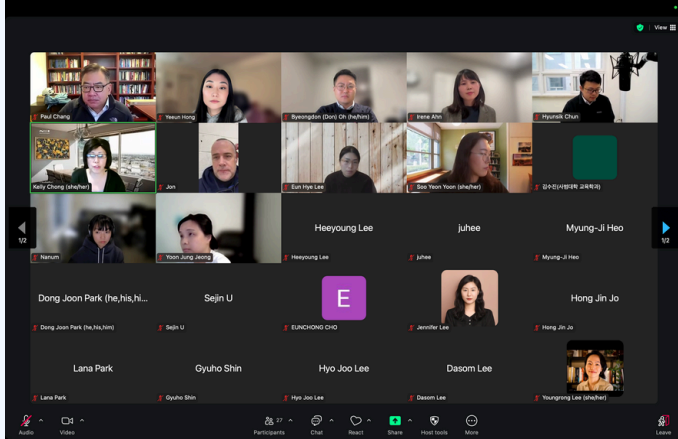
View

Paul Chang
Yaeun Hong
Byeongdon (Don) Oh (he/him)
Irene Ahn
Hyunsik Chun
Kelly Chong (she/her)
Jon
Eun Hye Lee
Soo Yeon Yoon (she/her)
김수진(서원대학 교육학과)
Nanum
Yoon Jung Jeong
Heeyoung Lee
Heeyoung Lee
juhee
juhee
Myung-Ji Heo
Myung-Ji Heo
1/2
1/2
Dong Joon Park (he,his,hi...
Dong Joon Park (he,his,him)
Sejin U
Sejin U
E
EUNCHONG CHO
Jennifer Lee
Hong Jin Jo
Hong Jin Jo
Lana Park
Lana Park
Gyuho Shin
Gyuho Shin
Hyo Joo Lee
Hyo Joo Lee
Dasom Lee
Dasom Lee
Youngrong Lee (she/her)

Audio
Video
27
Participants
Chat
React
Share
Host tools
More
Leave